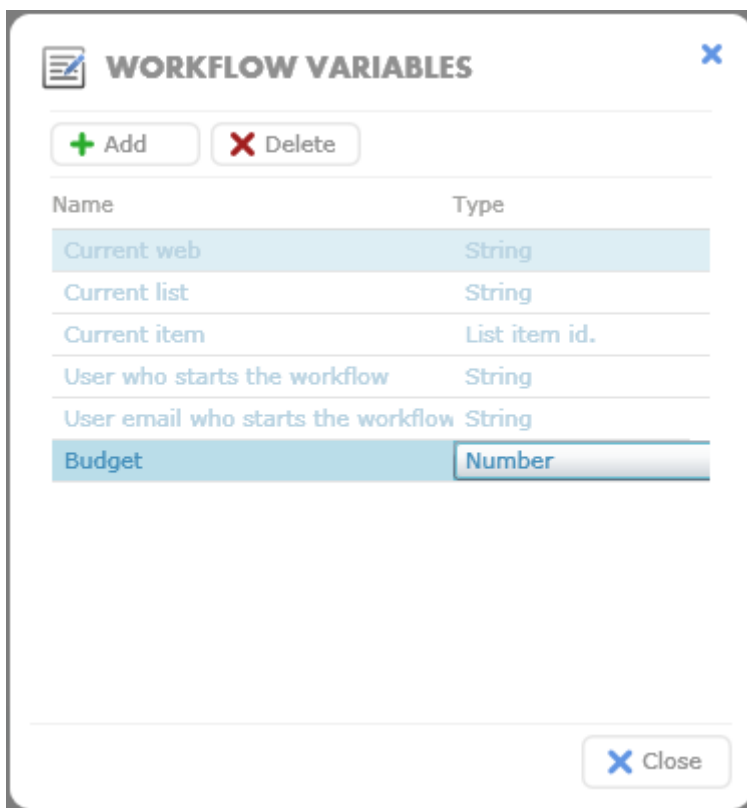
WORKFLOW VARIABLES

Add Delete

| Name | Type |
|---|---|
| Current web | String |
| Current list | String |
| Current item | List item id. |
| User who starts the workflow | String |
| User email who starts the workflow | String |
| Budget | Number |

Close